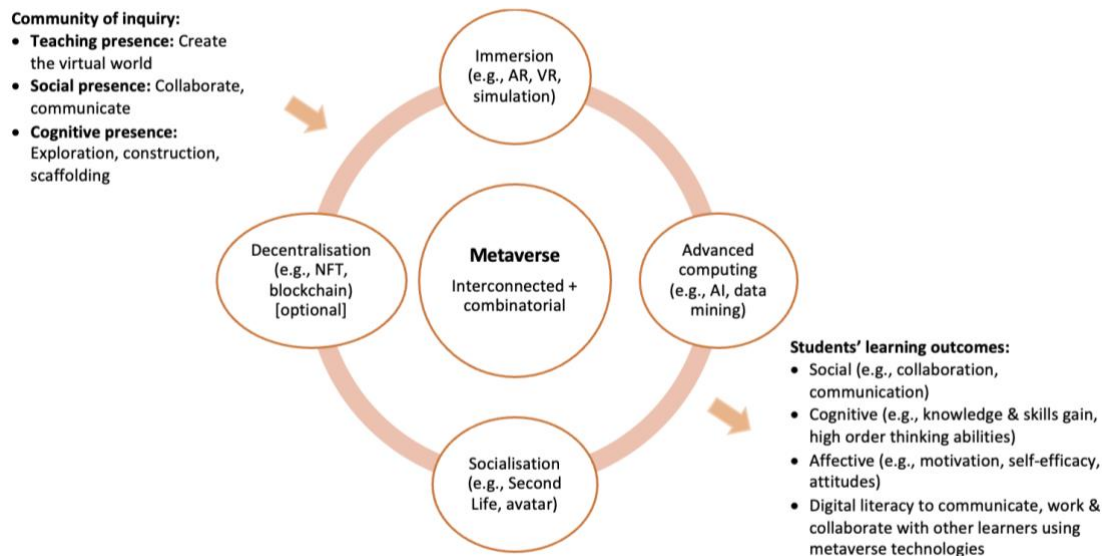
**Community of inquiry:**
- **Teaching presence:** Create the virtual world
- **Social presence:** Collaborate, communicate
- **Cognitive presence:** Exploration, construction, scaffolding

Immersion (e.g., AR, VR, simulation)

Decentralisation (e.g., NFT, blockchain) [optional]

**Metaverse**
Interconnected + combinatorial

Advanced computing (e.g., AI, data mining)

Socialisation (e.g., Second Life, avatar)

**Students' learning outcomes:**
- Social (e.g., collaboration, communication)
- Cognitive (e.g., knowledge & skills gain, high order thinking abilities)
- Affective (e.g., motivation, self-efficacy, attitudes)
- Digital literacy to communicate, work & collaborate with other learners using metaverse technologies